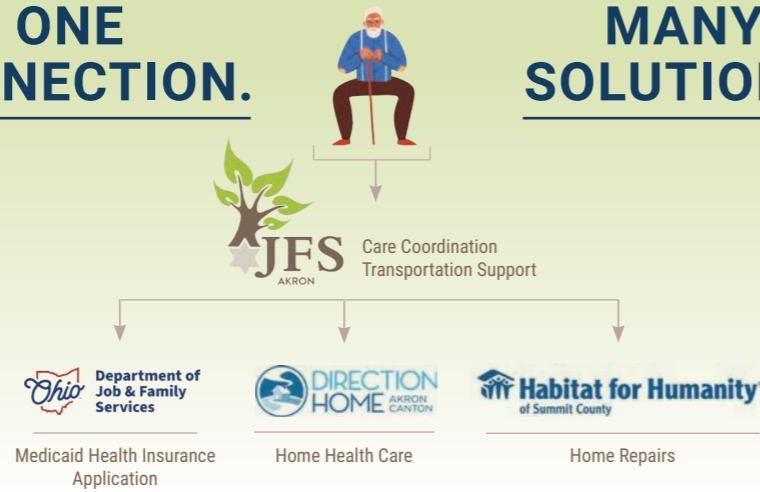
ONE
NECTION.

MANY
SOLUTIO

JFS
AKRON

Care Coordination
Transportation Support

Ohio Department of Job & Family Services

Medicaid Health Insurance Application

DIRECTION HOME AKRON CANTON

Home Health Care

Habitat for Humanity
of Summit County

Home Repairs